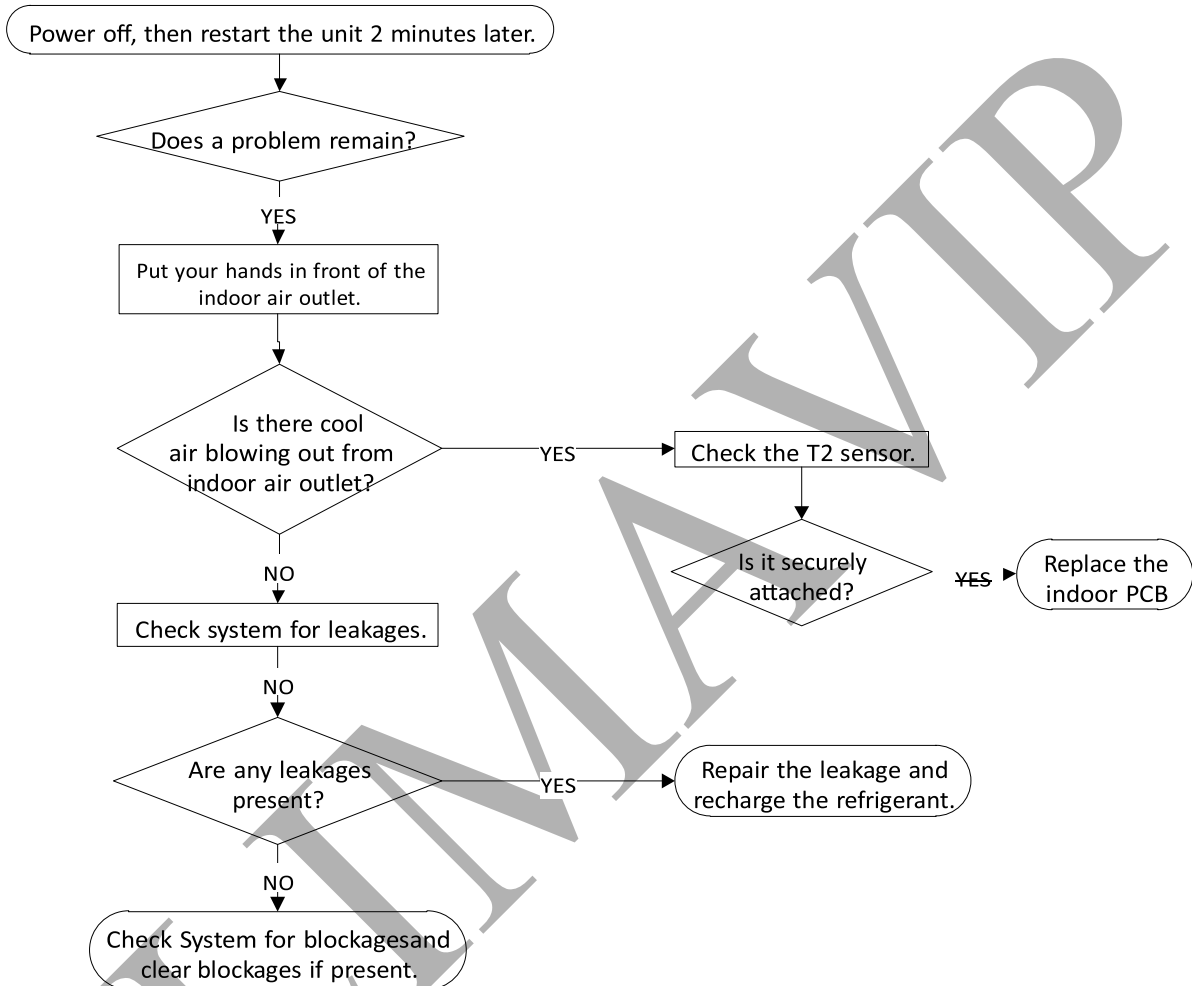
Power off, then restart the unit 2 minutes later.

Does a problem remain?

YES

Put your hands in front of the indoor air outlet.

Is there cool air blowing out from indoor air outlet?

YES

Check the T2 sensor.

Is it securely attached?

YES

Replace the indoor PCB

NO

Check system for leakages.

NO

Are any leakages present?

YES

Repair the leakage and recharge the refrigerant.

NO

Check System for blockagesand clear blockages if present.

MAVIP